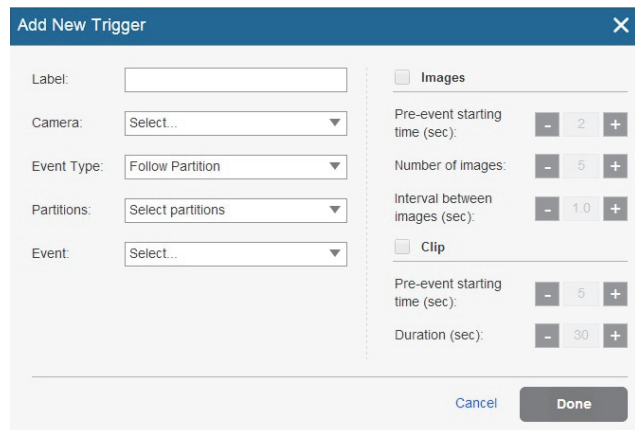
Add New Trigger ✕

Label:

Camera: Select...

Event Type: Follow Partition

Partitions: Select partitions

Event: Select...

Images

Pre-event starting time (sec): - 2 +

Number of images: - 5 +

Interval between images (sec): - 1.0 +

Clip

Pre-event starting time (sec): - 5 +

Duration (sec): - 30 +

Cancel Done